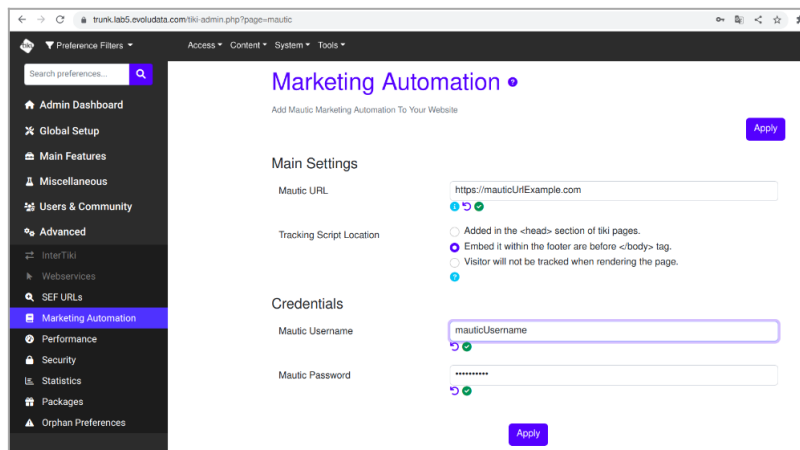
trunk.lab5.evoludata.com/tiki-admin.php?page=mautic

Preference Filters

Access Content System Tools

Search preferences...

Admin Dashboard
Global Setup
Main Features
Miscellaneous
Users & Community
Advanced
InterTiki
Webservices
SEF URLs
Marketing Automation
Performance
Security
Statistics
Packages
Orphan Preferences

Marketing Automation

Add Mautic Marketing Automation To Your Website

Apply

Main Settings

Mautic URL
https://mauticUrlExample.com

Tracking Script Location
Added in the <head> section of tiki pages.
Embed it within the footer are before </body> tag.
Visitor will not be tracked when rendering the page.

Credentials

Mautic Username
mauticUsername

Mautic Password
••••••••••

Apply